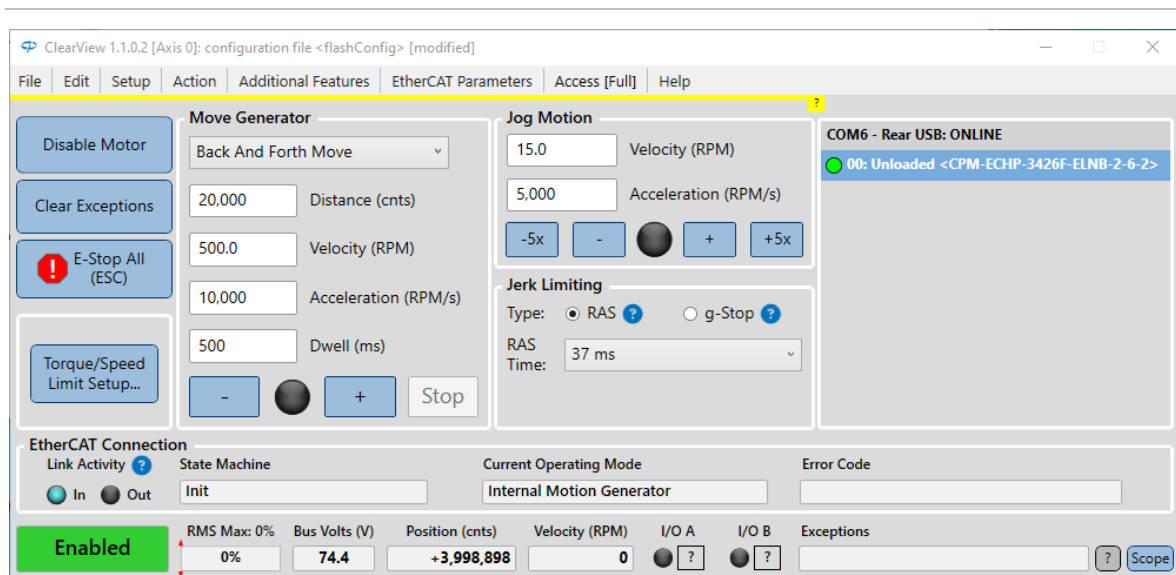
ClearView 1.1.0.2 [Axis 0]: configuration file <flashConfig> [modified]

File | Edit | Setup | Action | Additional Features | EtherCAT Parameters | Access [Full] | Help

?

Disable Motor

Clear Exceptions

E-Stop All (ESC)

Torque/Speed Limit Setup...

Move Generator

Back And Forth Move

20,000 Distance (cnts)

500.0 Velocity (RPM)

10,000 Acceleration (RPM/s)

500 Dwell (ms)

- + Stop

Jog Motion

15.0 Velocity (RPM)

5,000 Acceleration (RPM/s)

-5x - + +5x

Jerk Limiting

Type: RAS ? g-Stop ?

RAS Time: 37 ms

COM6 - Rear USB: ONLINE

00: Unloaded <CPM-ECHP-3426F-ELNB-2-6-2>

EtherCAT Connection

Link Activity ?

In Out

State Machine

Init

Current Operating Mode

Internal Motion Generator

Error Code

Enabled

RMS Max: 0%

0%

Bus Volts (V)

74.4

Position (cnts)

+3,998,898

Velocity (RPM)

0

I/O A

?

I/O B

?

Exceptions

?

Scope